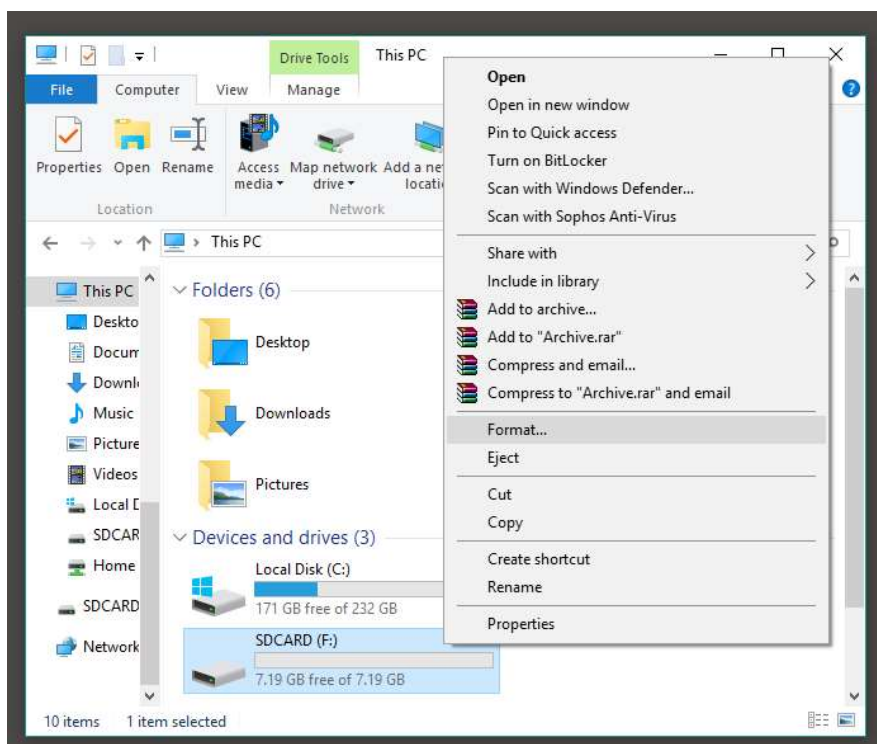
Drive Tools This PC

File Computer View Manage

Properties Open Rename

Location

Access media ▾ Map network drive ▾ Add a ne locatio

Network

This PC

This PC
Deskto
Docum
Downl
Music
Picture
Videos
Local D
SDCAR
Home
SDCARD
Network

Folders (6)

Desktop

Downloads

Pictures

Devices and drives (3)

Local Disk (C:)
171 GB free of 232 GB

SDCARD (F:)
7.19 GB free of 7.19 GB

10 items 1 item selected

Open
Open in new window
Pin to Quick access
Turn on BitLocker
Scan with Windows Defender...
Scan with Sophos Anti-Virus
Share with
Include in library
Add to archive...
Add to "Archive.rar"
Compress and email...
Compress to "Archive.rar" and email
Format...
Eject
Cut
Copy
Create shortcut
Rename
Properties